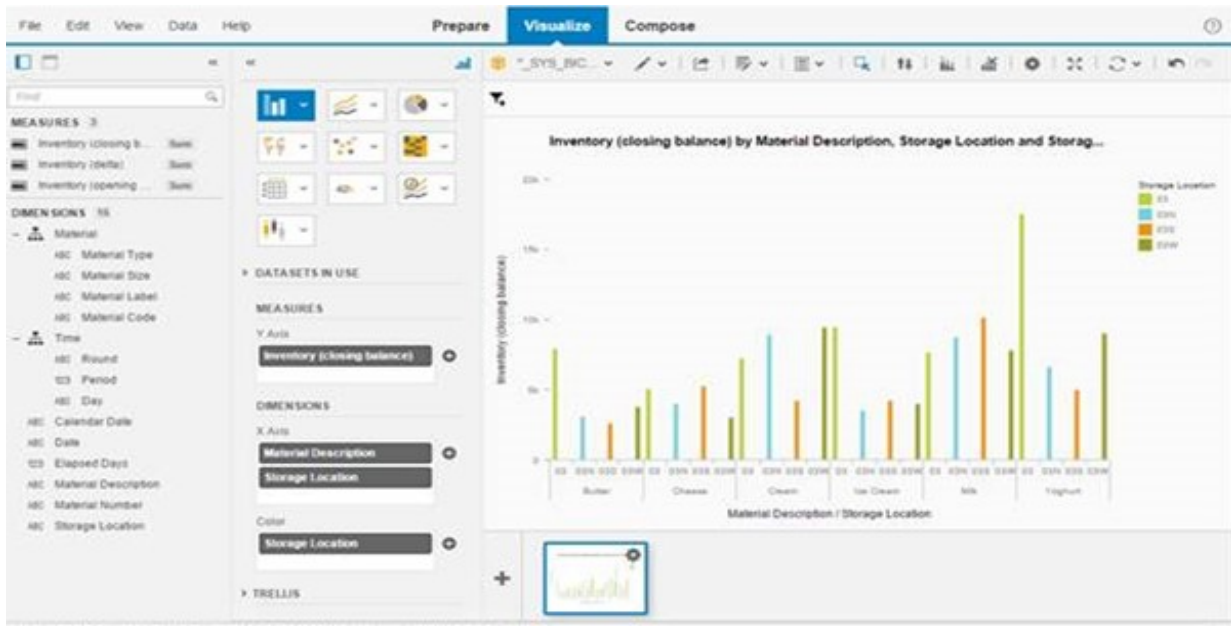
File Edit View Data Help

Prepare Visualize Compose

Find

MEASURES 3
Inventory (closing b... Sum
Inventory (delta) Sum
Inventory (opening ... Sum

DIMENSIONS 16
Material
ABC Material Type
ABC Material Size
ABC Material Label
ABC Material Code
Time
ABC Round
123 Period
ABC Day
ABC Calendar Date
ABC Date
123 Elapsed Days
ABC Material Description
ABC Material Number
ABC Storage Location

DATASETS IN USE

MEASURES
Y Axis
Inventory (closing balance)

DIMENSIONS
X Axis
Material Description
Storage Location

Color
Storage Location

TRELLIS

*_SYS_BIC...

Inventory (closing balance) by Material Description, Storage Location and Storag...

Storage Location
ES
ESN
ESS
ESW

20k
15k
10k
5k
0

Inventory (closing balance)

ES ESN ESS ESW ES ESN ESS ESW ES ESN ESS ESW ES ESN ESS ESW ES ESN ESS ESW ES ESN ESS ESW
Butter Cheese Cream Ice Cream Milk Yoghurt

Material Description / Storage Location